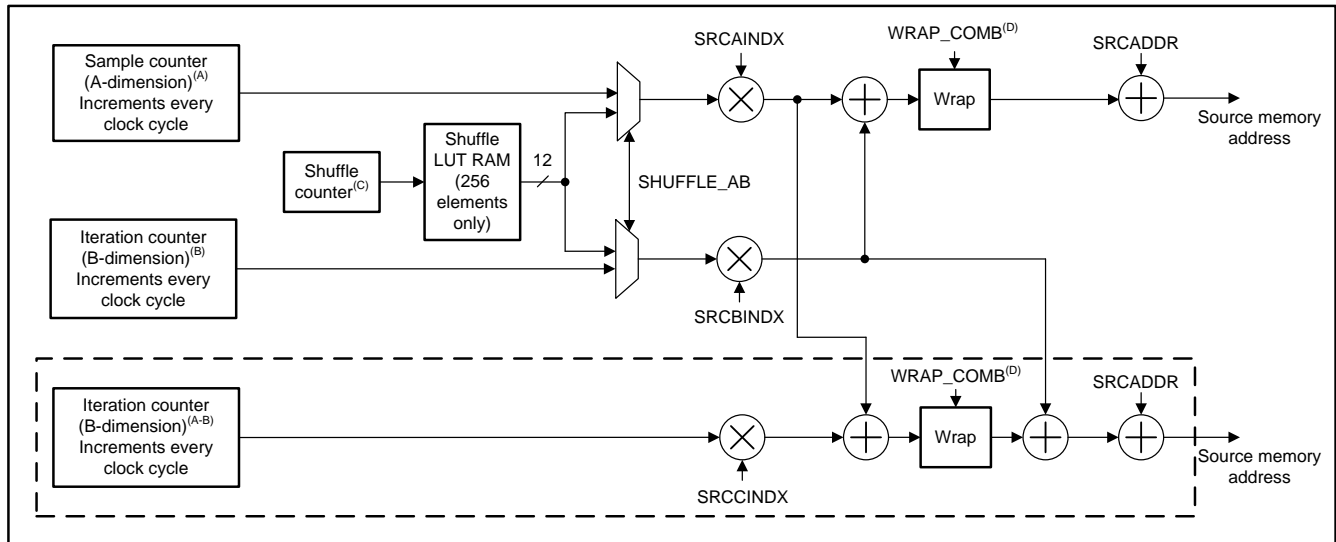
Sample counter (A-dimension)$^{(A)}$ Increments every clock cycle

SRCAINDX

WRAP_COMB$^{(D)}$

Wrap

SRCADDR

Source memory address

Shuffle counter$^{(C)}$

Shuffle LUT RAM (256 elements only)

12

SHUFFLE_AB

Iteration counter (B-dimension)$^{(B)}$ Increments every clock cycle

SRCBINDX

Iteration counter (B-dimension)$^{(A-B)}$ Increments every clock cycle

WRAP_COMB$^{(D)}$

Wrap

SRCADDR

SRCCINDX

Source memory address